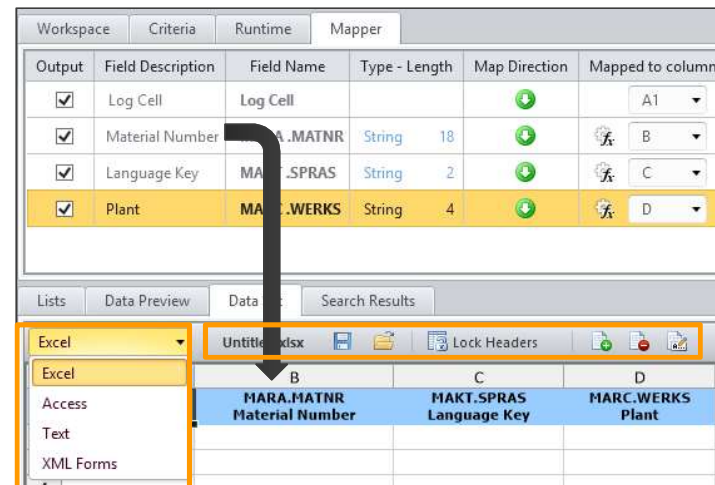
Workspace | Criteria | Runtime | Mapper

| Output | Field Description | Field Name | Type - Length | | Map Direction | Mapped to column |
|---|---|---|---|---|---|---|
| ☑ | Log Cell | Log Cell | | | | A1 |
| ☑ | Material Number | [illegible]A.MATNR | String | 18 | | B |
| ☑ | Language Key | MA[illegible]T.SPRAS | String | 2 | | C |
| ☑ | Plant | MA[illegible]C.WERKS | String | 4 | | D |

Lists | Data Preview | Data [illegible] | Search Results

Excel | Untitle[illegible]xlsx | Lock Headers

Excel
Access
Text
XML Forms

| B | C | D |
|---|---|---|
| MARA.MATNR Material Number | MAKT.SPRAS Language Key | MARC.WERKS Plant |